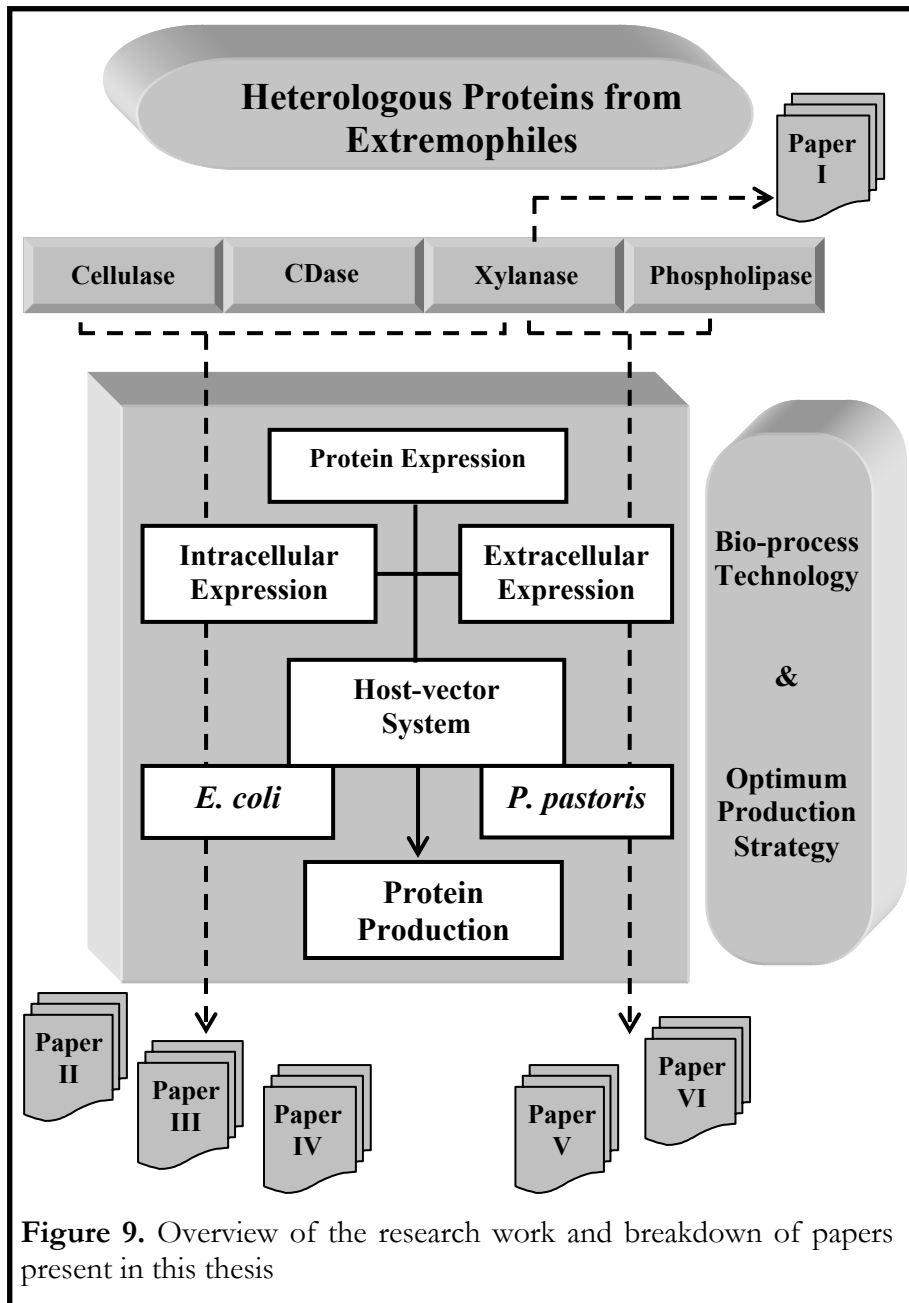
Heterologous Proteins from Extremophiles

Paper I

Cellulase

CDase

Xylanase

Phospholipase

Protein Expression

Intracellular Expression

Extracellular Expression

Host-vector System

E. coli

P. pastoris

Protein Production

Bio-process Technology

&

Optimum Production Strategy

Paper II

Paper III

Paper IV

Paper V

Paper VI

Figure 9. Overview of the research work and breakdown of papers present in this thesis